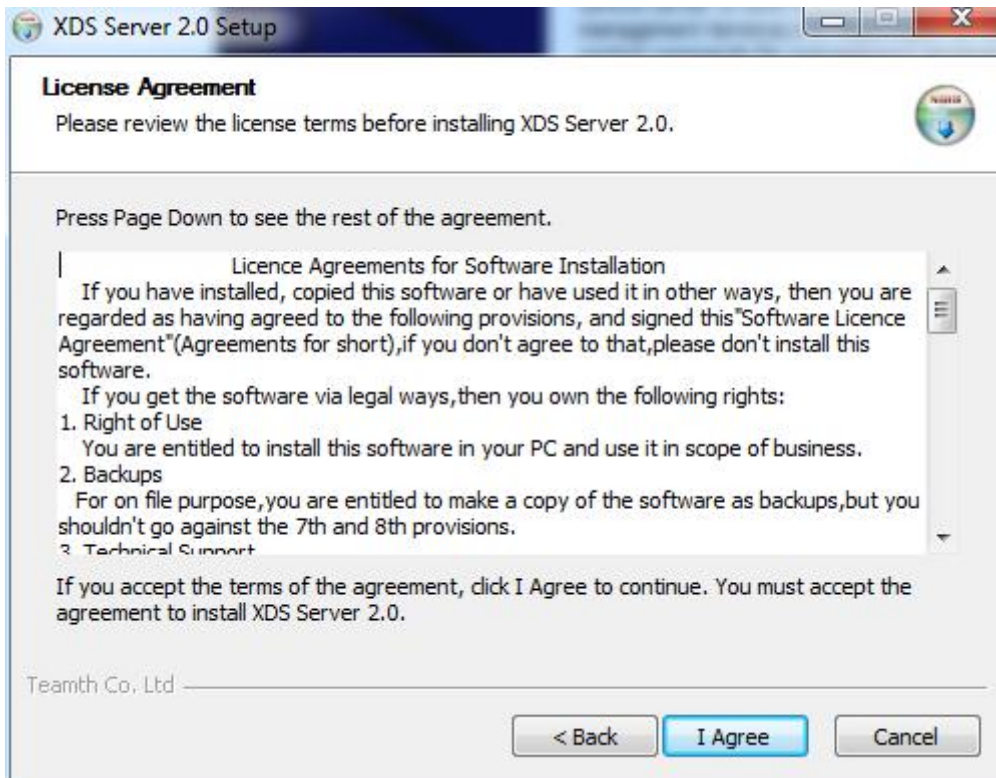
XDS Server 2.0 Setup

License Agreement

Please review the license terms before installing XDS Server 2.0.

Press Page Down to see the rest of the agreement.

Licence Agreements for Software Installation

If you have installed, copied this software or have used it in other ways, then you are regarded as having agreed to the following provisions, and signed this"Software Licence Agreement"(Agreements for short),if you don't agree to that,please don't install this software.

If you get the software via legal ways,then you own the following rights:

1. Right of Use

You are entitled to install this software in your PC and use it in scope of business.

2. Backups

For on file purpose,you are entitled to make a copy of the software as backups,but you shouldn't go against the 7th and 8th provisions.

3. Technical Support

If you accept the terms of the agreement, click I Agree to continue. You must accept the agreement to install XDS Server 2.0.

Teamth Co. Ltd

< Back

I Agree

Cancel